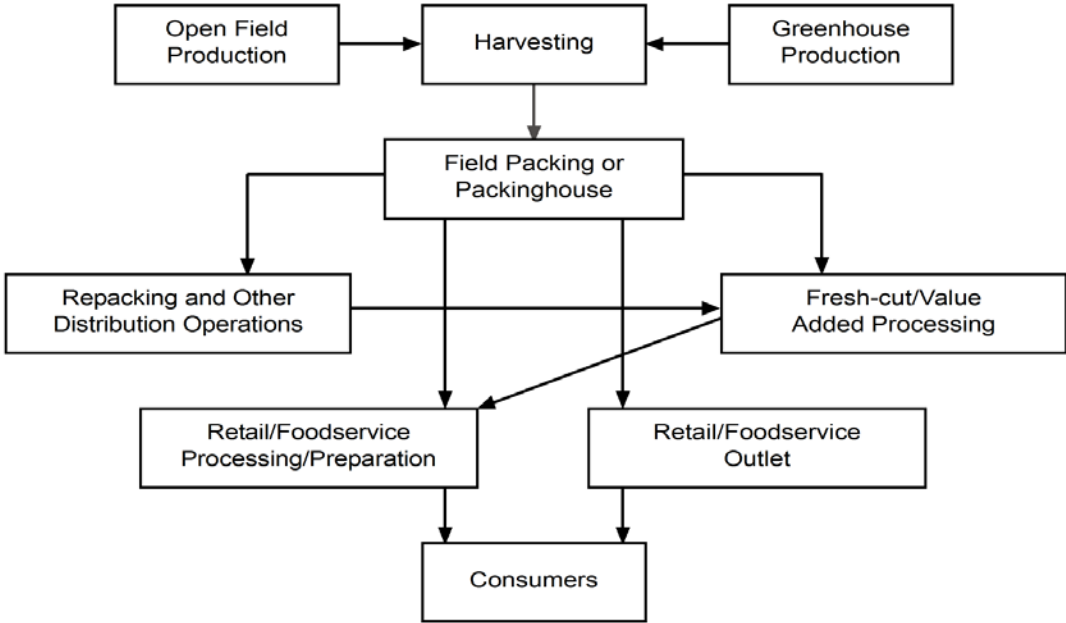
Open Field Production

Harvesting

Greenhouse Production

Field Packing or Packinghouse

Repacking and Other Distribution Operations

Fresh-cut/Value Added Processing

Retail/Foodservice Processing/Preparation

Retail/Foodservice Outlet

Consumers